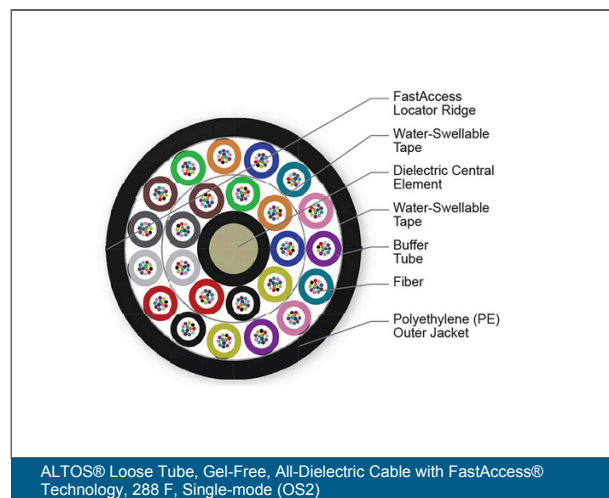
FastAccess Locator Ridge

Water-Swellable Tape

Dielectric Central Element

Water-Swellable Tape

Buffer Tube

Fiber

Polyethylene (PE) Outer Jacket

ALTOS® Loose Tube, Gel-Free, All-Dielectric Cable with FastAccess® Technology, 288 F, Single-mode (OS2)